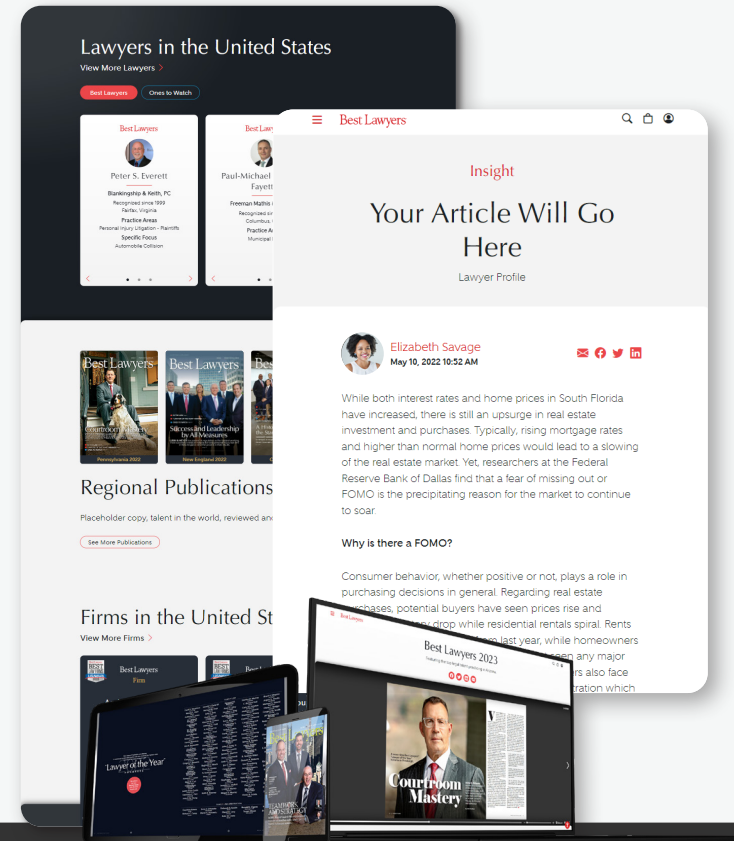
Lawyers in the United States

View More Lawyers >

Best Lawyers

Ones to Watch

Best Lawyers

Peter S. Everett

Blankingship & Keith, PC

Recognized since 1999

Fairfax, Virginia

Practice Areas

Personal Injury Litigation - Plaintiffs

Specific Focus

Automobile Collision

Best Law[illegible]

Paul-Michael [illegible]

Fayett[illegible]

Freeman Mathis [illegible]

Recognized si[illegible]

Columbus, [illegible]

Practice A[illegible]

Municipal L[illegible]

Best Lawyers

Courtroom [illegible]

Pennsylvania 2022

Best Lawyers

Success and Leadership by All Measures

New England 2022

Regional Publications

Placeholder copy, talent in the world, reviewed and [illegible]

See More Publications

Firms in the United St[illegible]

View More Firms >

Best Lawyers

Firm

Best Lawyers

Insight

Your Article Will Go Here

Lawyer Profile

Elizabeth Savage

May 10, 2022 10:52 AM

While both interest rates and home prices in South Florida have increased, there is still an upsurge in real estate investment and purchases. Typically, rising mortgage rates and higher than normal home prices would lead to a slowing of the real estate market. Yet, researchers at the Federal Reserve Bank of Dallas find that a fear of missing out or FOMO is the precipitating reason for the market to continue to soar.

Why is there a FOMO?

Consumer behavior, whether positive or not, plays a role in purchasing decisions in general. Regarding real estate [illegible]rchases, potential buyers have seen prices rise and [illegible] drop while residential rentals spiral. Rents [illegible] from last year, while homeowners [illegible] any major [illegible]rs also face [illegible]tration which

Best Lawyers

Best Lawyers 2023

Courtroom Mastery

Lawyer of the Year